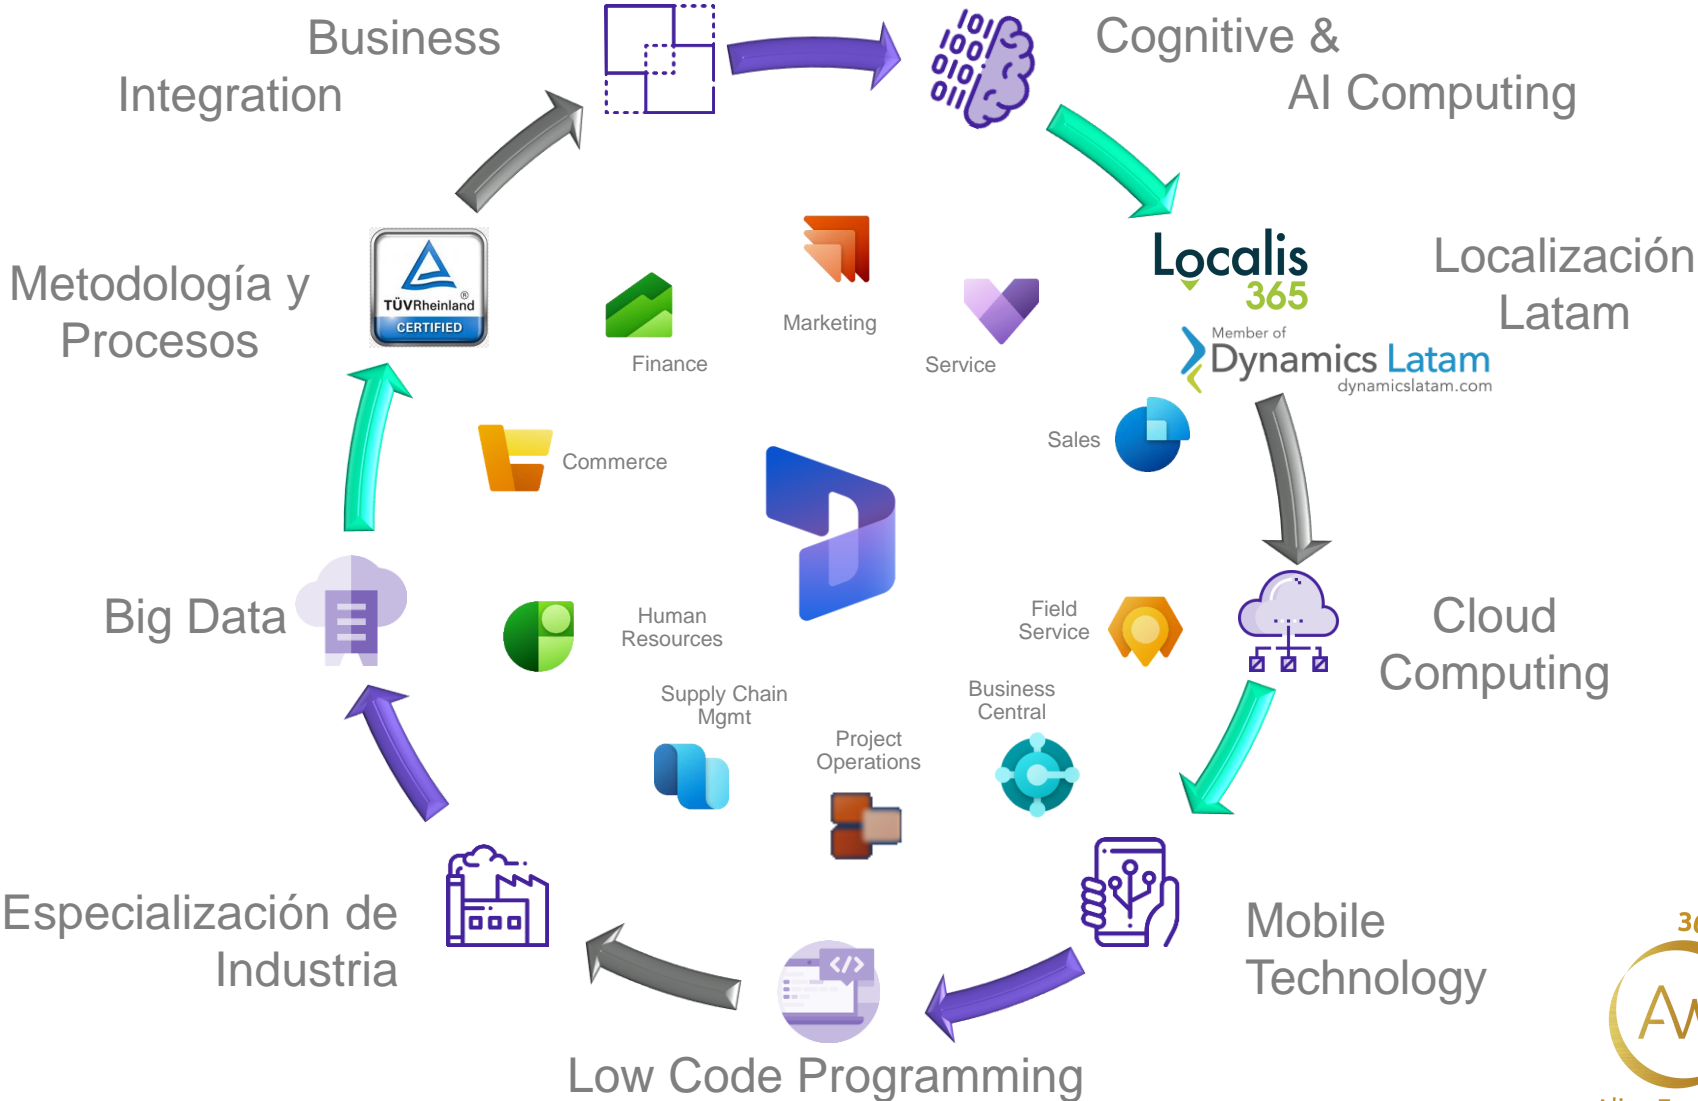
Business Integration

Cognitive & AI Computing

Localis 365

Member of Dynamics Latam dynamicslatam.com

Localización Latam

Metodología y Procesos

TÜVRheinland CERTIFIED

Finance

Marketing

Service

Commerce

Sales

Big Data

Human Resources

Field Service

Cloud Computing

Supply Chain Mgmt

Business Central

Project Operations

Especialización de Industria

Mobile Technology

Low Code Programming

36

AV